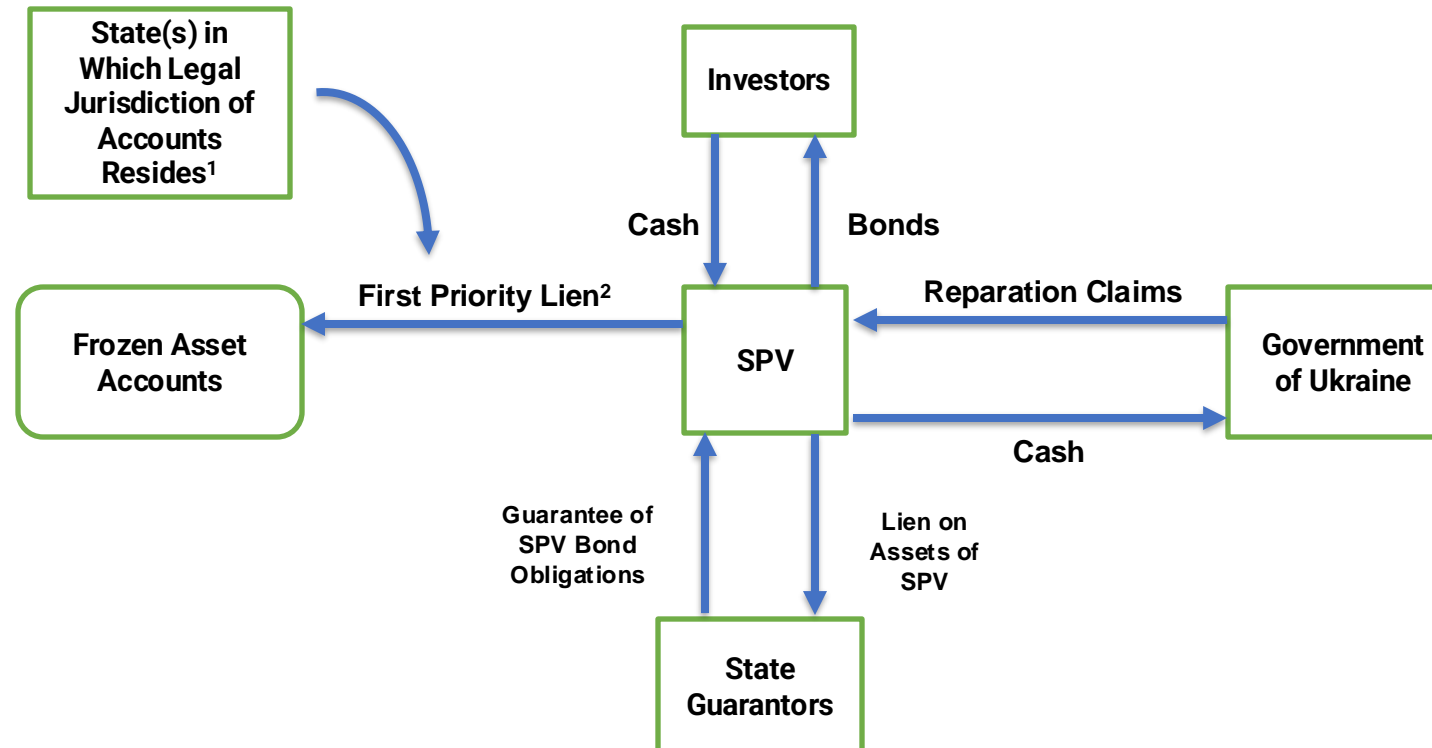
State(s) in Which Legal Jurisdiction of Accounts Resides$^1$

Investors

Cash

Bonds

First Priority Lien$^2$

Reparation Claims

Frozen Asset Accounts

SPV

Government of Ukraine

Cash

Guarantee of SPV Bond Obligations

Lien on Assets of SPV

State Guarantors